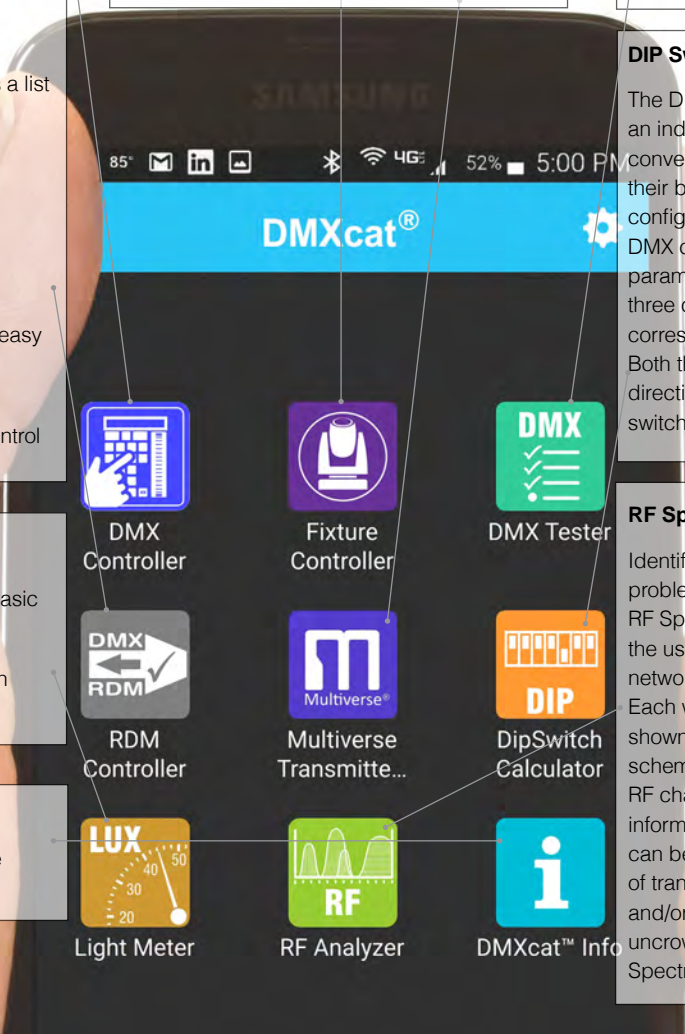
a list

easy

ntrol

asic

n

e

SAMSUNG

85° 52% 5:00 PM

DMXcat®

DMX Controller

Fixture Controller

DMX

DMX Tester

DMX RDM

RDM Controller

Multiverse®

Multiverse Transmitte...

DIP

DipSwitch Calculator

LUX 50 40 30 20

Light Meter

RF

RF Analyzer

DMXcat™ Info

DIP S

The D an ind conve their b config DMX c param three c corres Both th directi switch

RF Sp

Identif proble RF Sp the us netwo Each w shown schem RF cha inform can be of tran and/or uncrow Spectr